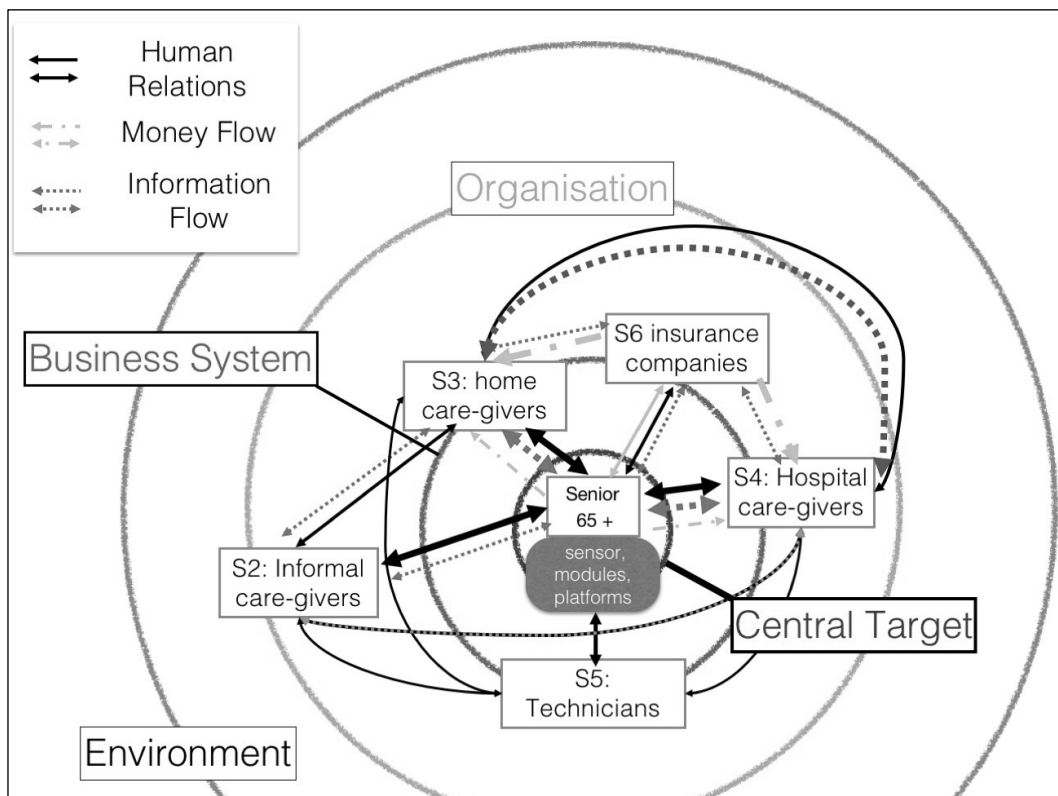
Human Relations

Money Flow

Information Flow

Organisation

Business System

S6 insurance companies

S3: home care-givers

Senior 65 +

S4: Hospital care-givers

S2: Informal care-givers

sensor, modules, platforms

Central Target

S5: Technicians

Environment